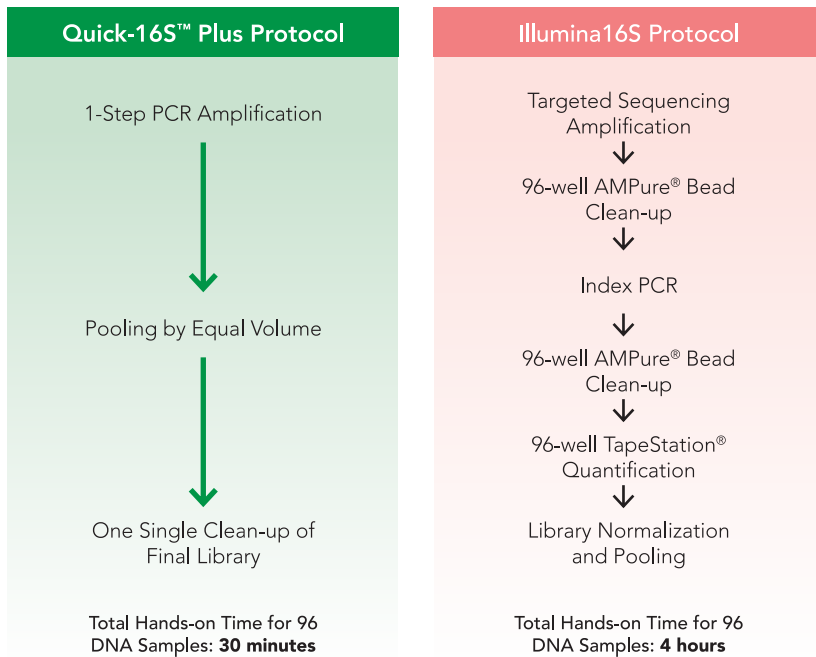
Quick-16S™ Plus Protocol

1-Step PCR Amplification

Pooling by Equal Volume

One Single Clean-up of Final Library

Total Hands-on Time for 96 DNA Samples: **30 minutes**

Illumina16S Protocol

Targeted Sequencing Amplification

96-well AMPure® Bead Clean-up

Index PCR

96-well AMPure® Bead Clean-up

96-well TapeStation® Quantification

Library Normalization and Pooling

Total Hands-on Time for 96 DNA Samples: **4 hours**